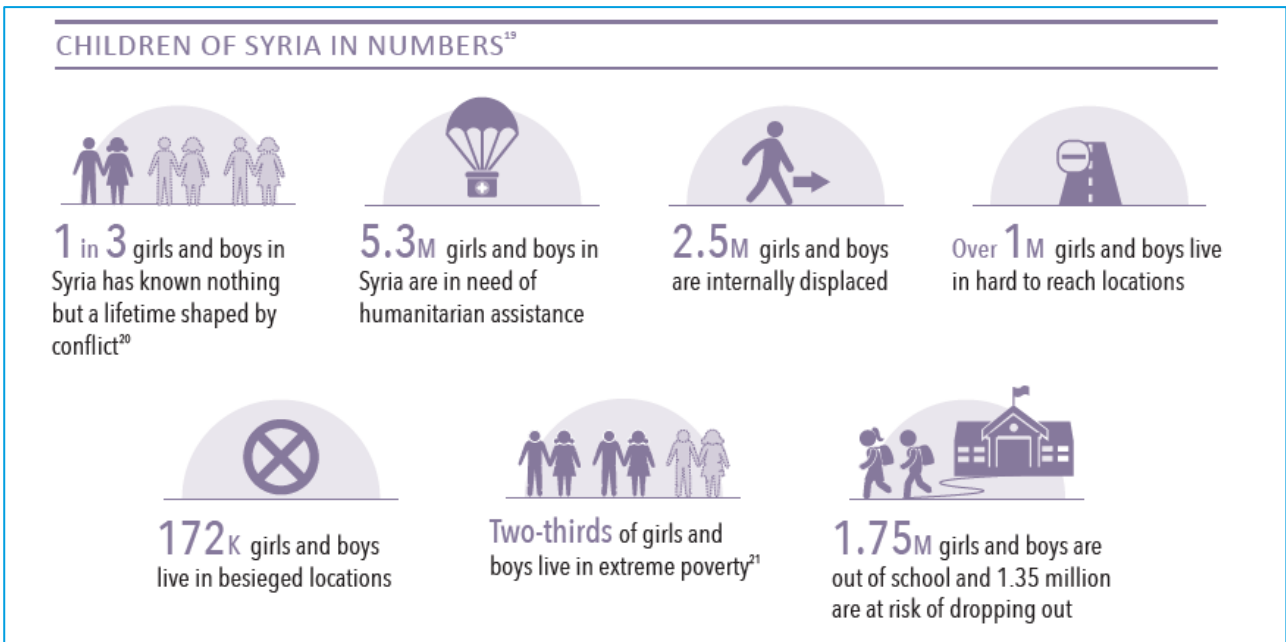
CHILDREN OF SYRIA IN NUMBERS$^{19}$

1 in 3 girls and boys in Syria has known nothing but a lifetime shaped by conflict$^{20}$

5.3M girls and boys in Syria are in need of humanitarian assistance

2.5M girls and boys are internally displaced

Over 1M girls and boys live in hard to reach locations

172K girls and boys live in besieged locations

Two-thirds of girls and boys live in extreme poverty$^{21}$

1.75M girls and boys are out of school and 1.35 million are at risk of dropping out